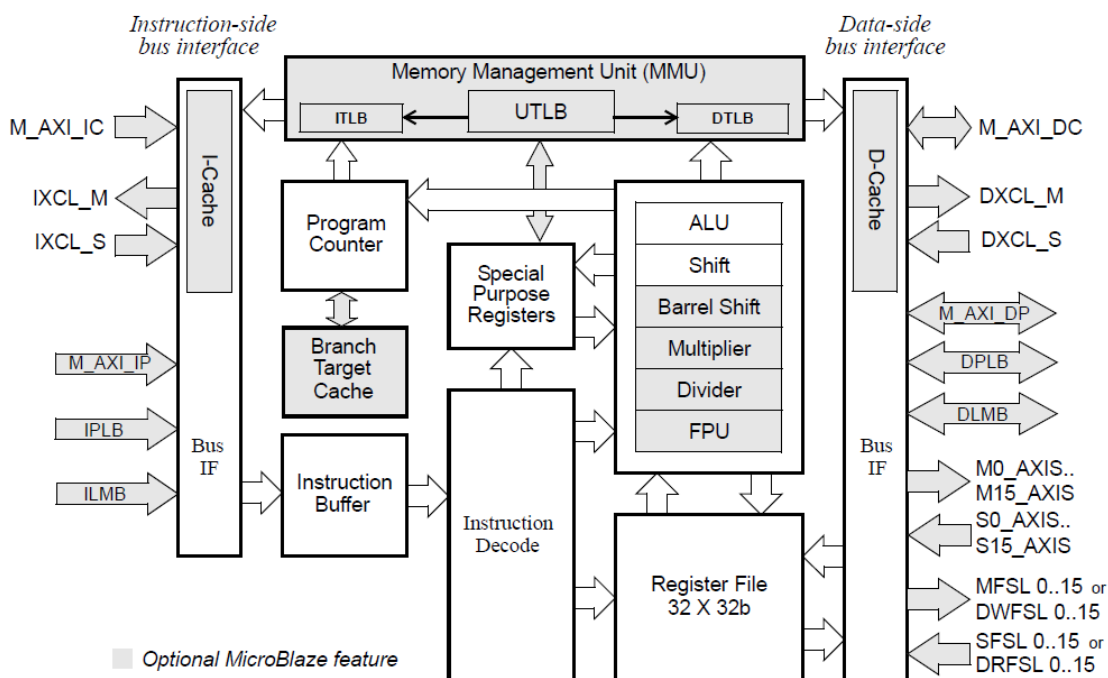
Instruction-side bus interface

Data-side bus interface

Memory Management Unit (MMU)

ITLB

UTLB

DTLB

M_AXI_IC

IXCL_M

IXCL_S

I-Cache

M_AXI_IP

IPLB

ILMB

Bus IF

Program Counter

Branch Target Cache

Instruction Buffer

Special Purpose Registers

Instruction Decode

ALU

Shift

Barrel Shift

Multiplier

Divider

FPU

Register File 32 X 32b

D-Cache

Bus IF

M_AXI_DC

DXCL_M

DXCL_S

M_AXI_DP

DPLB

DLMB

M0_AXIS.. M15_AXIS

S0_AXIS.. S15_AXIS

MFSL 0..15 or DWFSL 0..15

SFSL 0..15 or DRFSL 0..15

Optional MicroBlaze feature